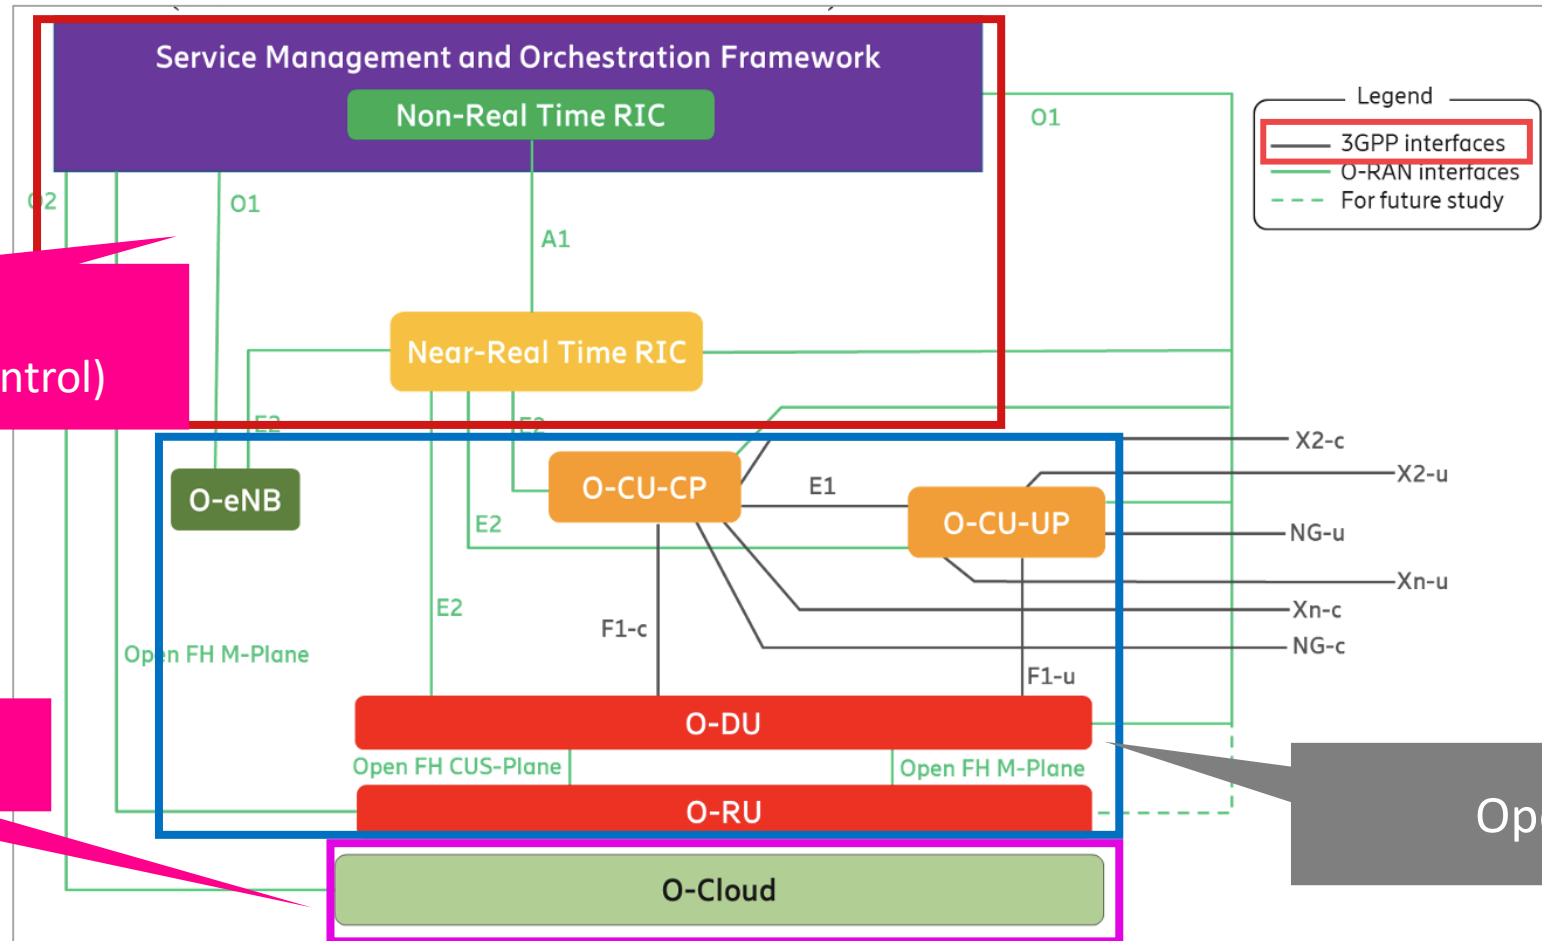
Service Management and Orchestration Framework

Non-Real Time RIC

O1

Legend

3GPP interfaces

O-RAN interfaces

For future study

O2

O1

A1

ntrol)

Near-Real Time RIC

E2

E2

X2-c

O-eNB

O-CU-CP

E1

X2-u

O-CU-UP

E2

NG-u

Xn-u

Xn-c

E2

F1-c

NG-c

Open FH M-Plane

F1-u

O-DU

Open FH CUS-Plane

Open FH M-Plane

O-RU

Op

O-Cloud